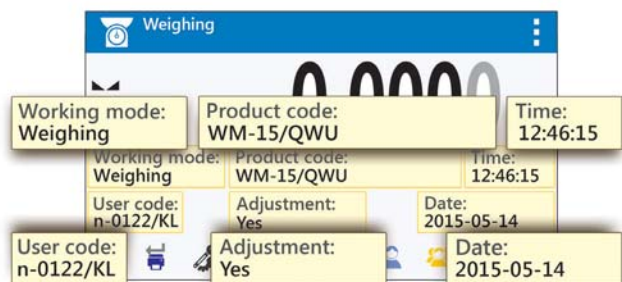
Weighing

Working mode:
Weighing

Product code:
WM-15/QWU

Time:
12:46:15

Working mode:
Weighing

Product code:
WM-15/QWU

Time:
12:46:15

User code:
n-0122/KL

Adjustment:
Yes

Date:
2015-05-14

User code:
n-0122/KL

Adjustment:
Yes

Date:
2015-05-14